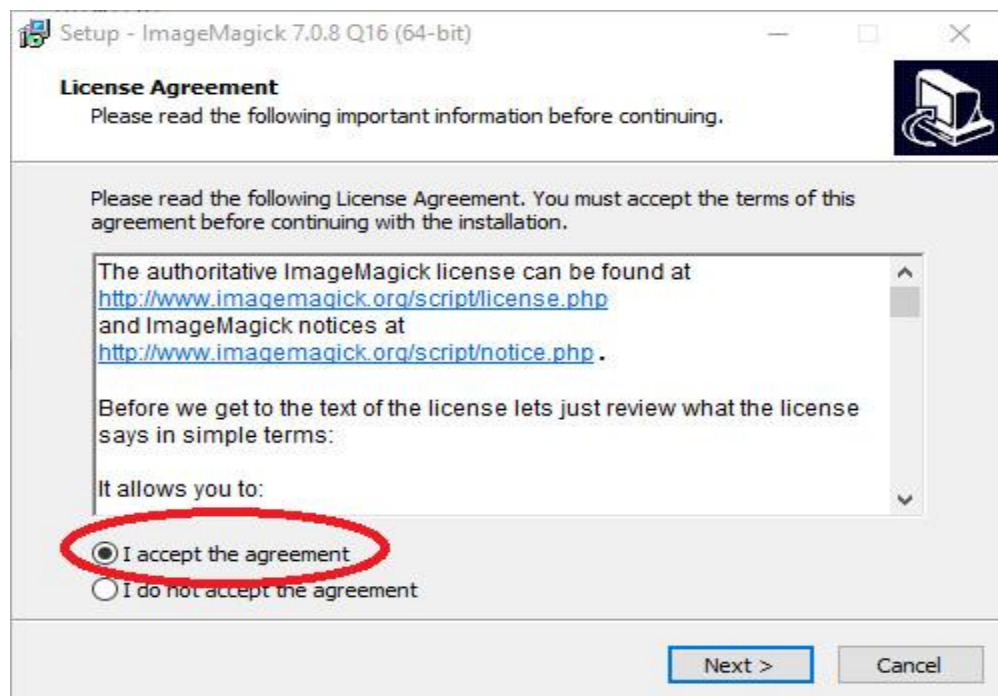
Setup - ImageMagick 7.0.8 Q16 (64-bit)

License Agreement
Please read the following important information before continuing.

Please read the following License Agreement. You must accept the terms of this agreement before continuing with the installation.

The authoritative ImageMagick license can be found at http://www.imagemagick.org/script/license.php and ImageMagick notices at http://www.imagemagick.org/script/notice.php.

Before we get to the text of the license lets just review what the license says in simple terms:

It allows you to:

I accept the agreement

I do not accept the agreement

Next >

Cancel